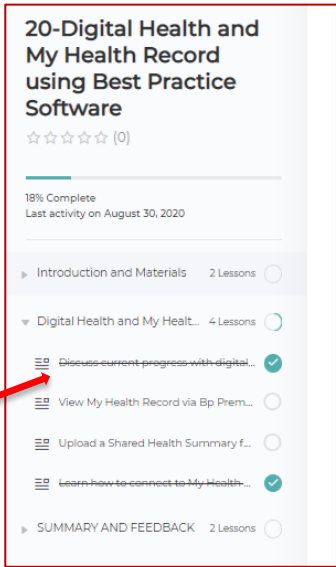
20-Digital Health and My Health Record using Best Practice Software

☆☆☆☆☆ (0)

18% Complete
Last activity on August 30, 2020

Introduction and Materials 2 Lessons

Digital Health and My Healt... 4 Lessons

Discuss current progress with digital...

View My Health Record via Bp Prem...

Upload a Shared Health Summary f...

Learn how to connect to My Health ...

SUMMARY AND FEEDBACK 2 Lessons